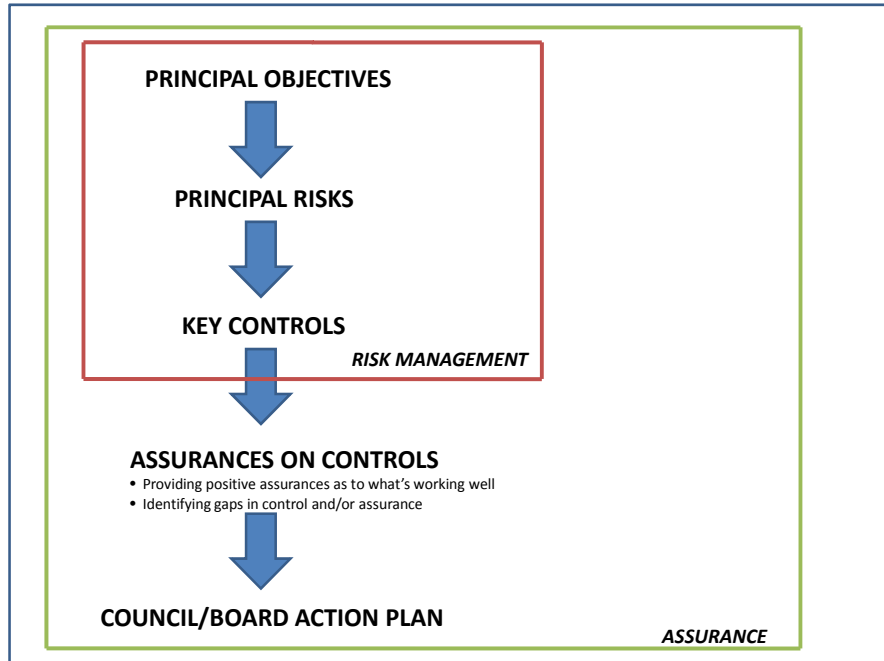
PRINCIPAL OBJECTIVES

PRINCIPAL RISKS

KEY CONTROLS

RISK MANAGEMENT

ASSURANCES ON CONTROLS

- Providing positive assurances as to what's working well
- Identifying gaps in control and/or assurance

COUNCIL/BOARD ACTION PLAN

ASSURANCE